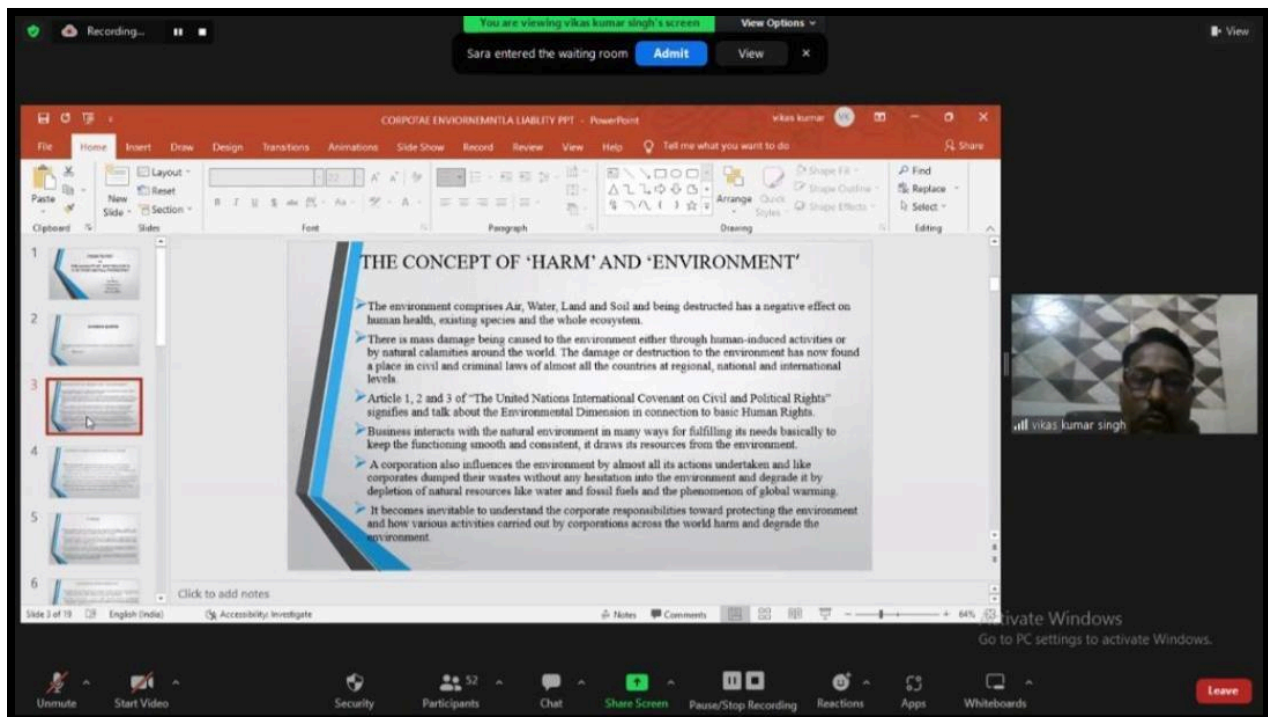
Recording...

You are viewing vikas kumar singh's screen

View Options

Sara entered the waiting room

Admit

View

View

CORPOTAE ENVIORNEMNTLA LIABLITY PPT - PowerPoint

vikas kumar

VS

File Home Insert Draw Design Transitions Animations Slide Show Record Review View Help Tell me what you want to do

Share

Paste

New Slide

Layout

Reset

Section

Clipboard

Slides

Font

Paragraph

Arrange

Quick Styles

Shape Fill

Shape Outline

Shape Effects

Drawing

Find

Replace

Select

Editing

1

2

3

4

5

6

THE CONCEPT OF 'HARM' AND 'ENVIRONMENT'

The environment comprises Air, Water, Land and Soil and being destructed has a negative effect on human health, existing species and the whole ecosystem.

There is mass damage being caused to the environment either through human-induced activities or by natural calamities around the world. The damage or destruction to the environment has now found a place in civil and criminal laws of almost all the countries at regional, national and international levels.

Article 1, 2 and 3 of "The United Nations International Covenant on Civil and Political Rights" signifies and talk about the Environmental Dimension in connection to basic Human Rights.

Business interacts with the natural environment in many ways for fulfilling its needs basically to keep the functioning smooth and consistent, it draws its resources from the environment.

A corporation also influences the environment by almost all its actions undertaken and like corporates dumped their wastes without any hesitation into the environment and degrade it by depletion of natural resources like water and fossil fuels and the phenomenon of global warming.

It becomes inevitable to understand the corporate responsibilities toward protecting the environment and how various activities carried out by corporations across the world harm and degrade the environment.

Click to add notes

Slide 3 of 19

English (India)

Accessibility: Investigate

Notes

Comments

64%

vikas kumar singh

Activate Windows
Go to PC settings to activate Windows.

Unmute

Start Video

Security

Participants 52

Chat

Share Screen

Pause/Stop Recording

Reactions

Apps

Whiteboards

Leave